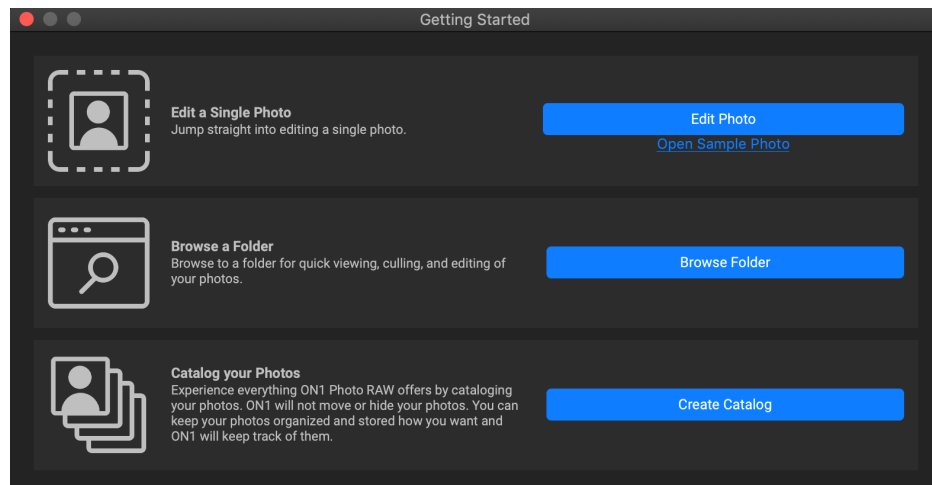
Getting Started

Edit a Single Photo
Jump straight into editing a single photo.

Edit Photo

Open Sample Photo

Browse a Folder
Browse to a folder for quick viewing, culling, and editing of your photos.

Browse Folder

Catalog your Photos
Experience everything ON1 Photo RAW offers by cataloging your photos. ON1 will not move or hide your photos. You can keep your photos organized and stored how you want and ON1 will keep track of them.

Create Catalog